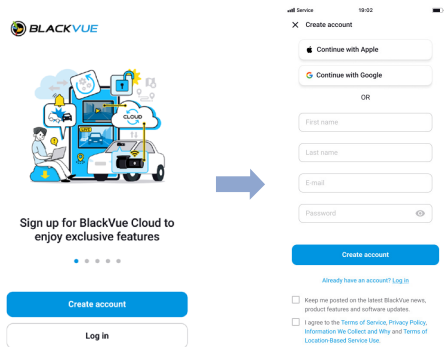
BLACKVUE

CLOUD

Sign up for BlackVue Cloud to enjoy exclusive features

Create account

Log in

Service 18:02

Create account

Continue with Apple

Continue with Google

OR

First name

Last name

E-mail

Password

Create account

Already have an account? Log in

Keep me posted on the latest BlackVue news, product features and software updates.

I agree to the Terms of Service, Privacy Policy, Information We Collect and Why and Terms of Location-Based Service Use.